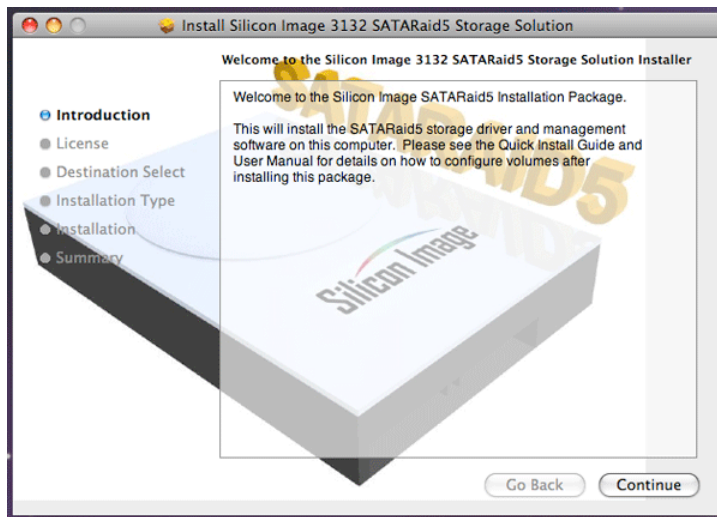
Install Silicon Image 3132 SATARaid5 Storage Solution

Welcome to the Silicon Image 3132 SATARaid5 Storage Solution Installer

Introduction
License
Destination Select
Installation Type
Installation
Summary

Welcome to the Silicon Image SATARaid5 Installation Package.

This will install the SATARaid5 storage driver and management software on this computer. Please see the Quick Install Guide and User Manual for details on how to configure volumes after installing this package.

SATARaid5

Silicon Image

Go Back
Continue